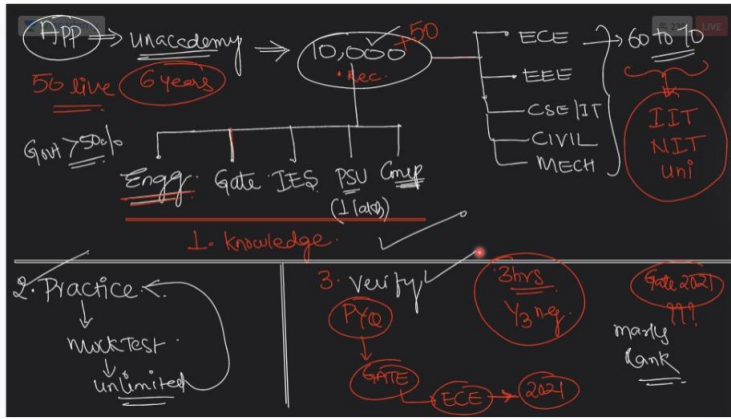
App → unacademy → 10,000 +50 • Rec.

56 live 6 years

ECE → 60 to 70
EEE
CSE/IT
CIVIL
MECH

IIT NIT Uni

Govt > 50%

Engg Gate IES PSU Gmp
(1 lakh)

1. knowledge

2. Practice
↓
mock Test
↓
unlimited

3. Verify
PYQ
↓
GATE → ECE → 2021

3hrs
$\frac{1}{3}$ neg.

Gate 2021 ???
marks
Rank